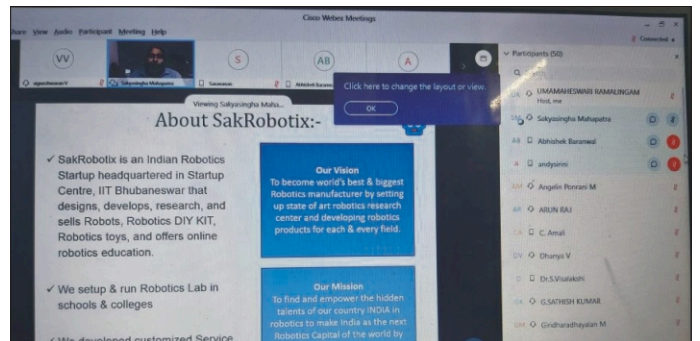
Cisco Webex Meetings

hare View Audio Participant Meeting Help

Connected

VV S AB A

Sakyasingha Mahapatra Saravanan Abhishek Baranwal

Viewing Sakyasingha Maha...

Click here to change the layout or view.

OK

About SakRobotix:-

✓ SakRobotix is an Indian Robotics Startup headquartered in Startup Centre, IIT Bhubaneswar that designs, develops, research, and sells Robots, Robotics DIY KIT, Robotics toys, and offers online robotics education.

✓ We setup & run Robotics Lab in schools & colleges

✓ We developed customized Service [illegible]

Our Vision
To become world's best & biggest Robotics manufacturer by setting up state of art robotics research center and developing robotics products for each & every field.

Our Mission
To find and empower the hidden talents of our country INDIA in robotics to make India as the next Robotics Capital of the world by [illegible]

Participants (50)

UMAMAHESWARI RAMALINGAM
Host, me
Sakyasingha Mahapatra
Abhishek Baranwal
andysrini
Angelin Ponrani M
ARUN RAJ
C. Amali
Dhariya V
Dr.S.Visalakshi
G.SATHISH KUMAR
Gindharadhayalan M